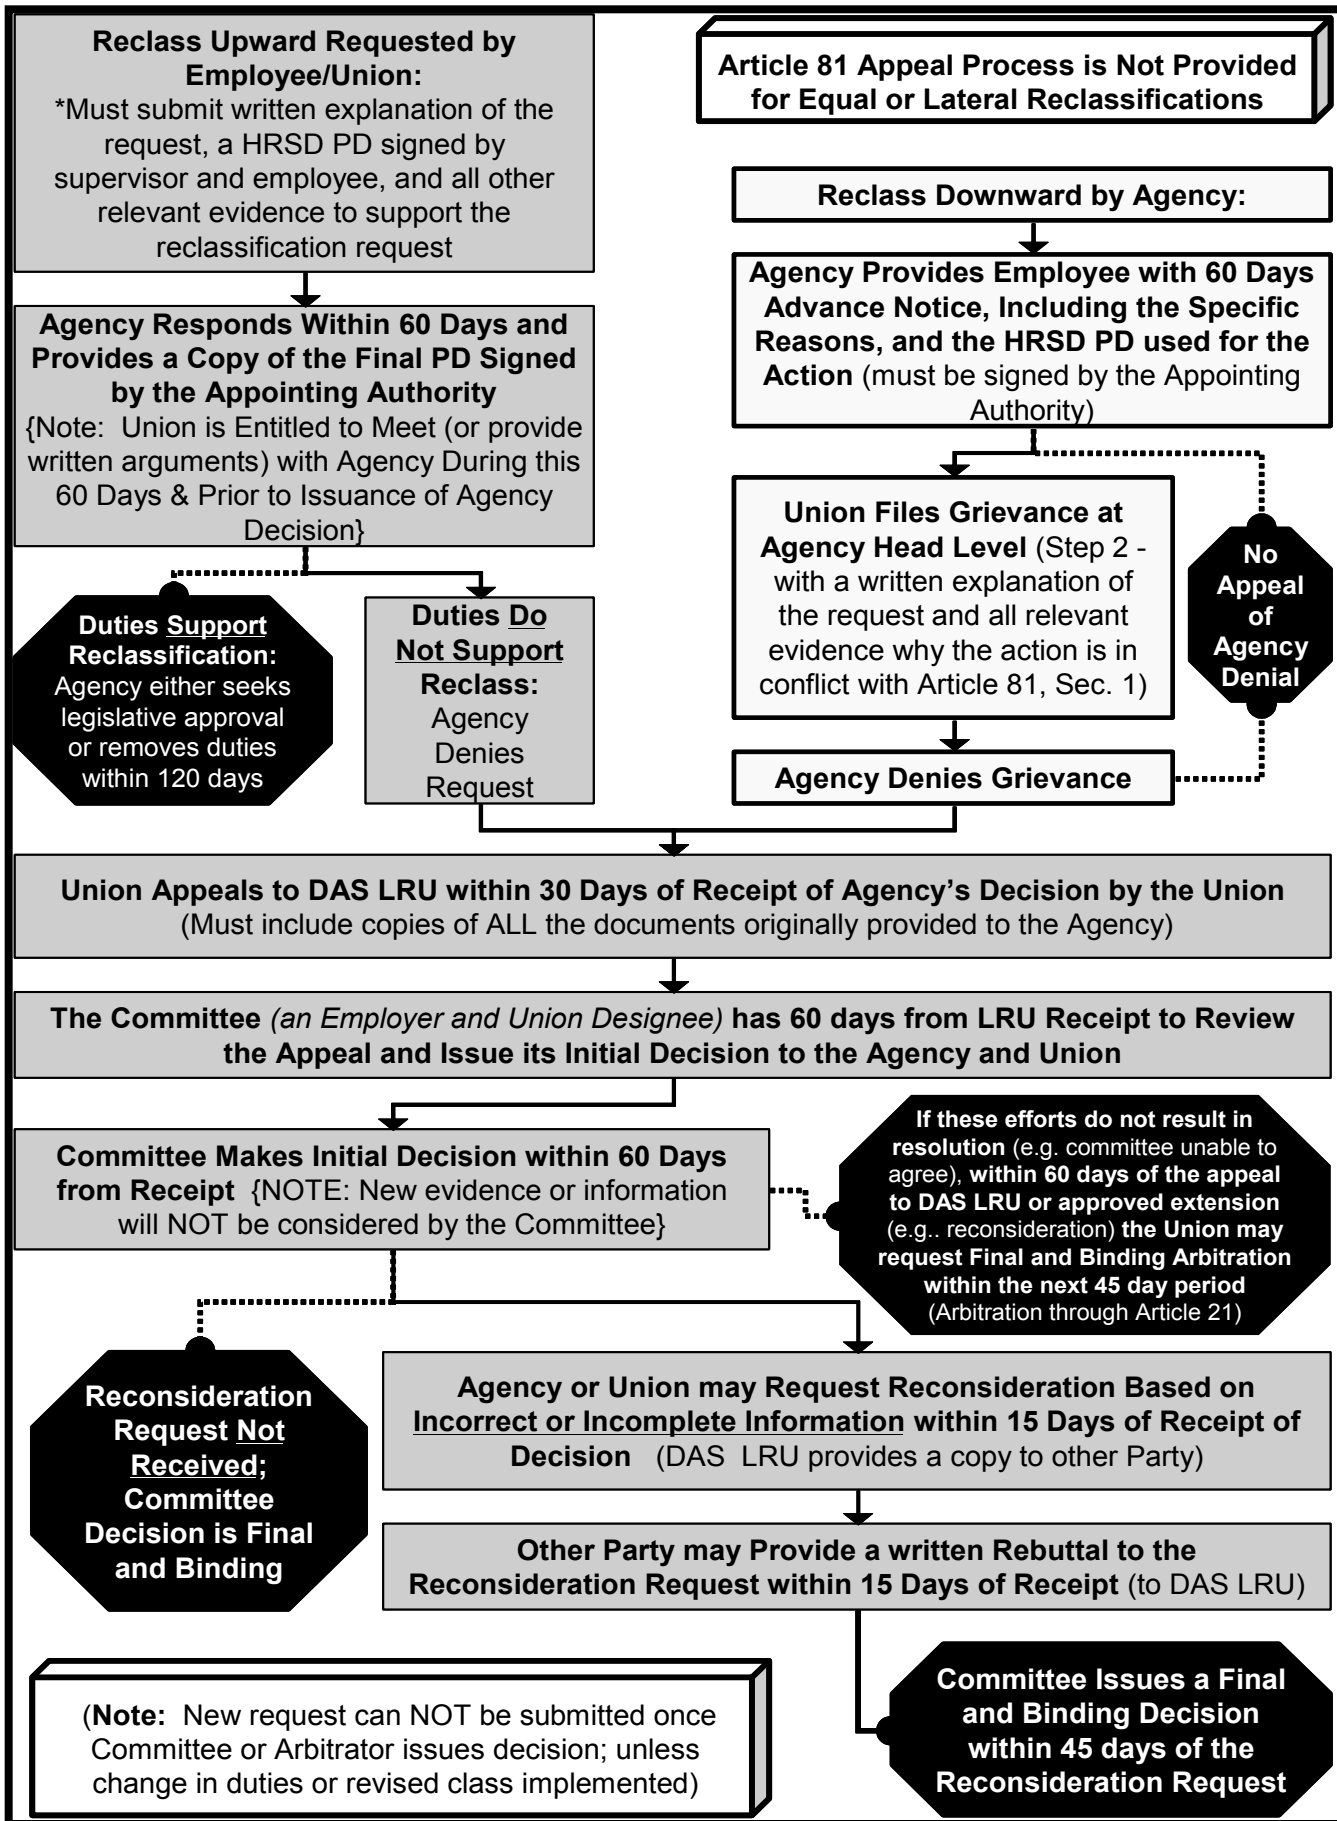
Reclass Upward Requested by Employee/Union:
*Must submit written explanation of the request, a HRSD PD signed by supervisor and employee, and all other relevant evidence to support the reclassification request

Article 81 Appeal Process is Not Provided for Equal or Lateral Reclassifications

Reclass Downward by Agency:

Agency Provides Employee with 60 Days Advance Notice, Including the Specific Reasons, and the HRSD PD used for the Action (must be signed by the Appointing Authority)

Agency Responds Within 60 Days and Provides a Copy of the Final PD Signed by the Appointing Authority
{Note: Union is Entitled to Meet (or provide written arguments) with Agency During this 60 Days & Prior to Issuance of Agency Decision}

Union Files Grievance at Agency Head Level (Step 2 - with a written explanation of the request and all relevant evidence why the action is in conflict with Article 81, Sec. 1)

No Appeal of Agency Denial

Duties Support Reclassification: Agency either seeks legislative approval or removes duties within 120 days

Duties Do Not Support Reclass: Agency Denies Request

Agency Denies Grievance

Union Appeals to DAS LRU within 30 Days of Receipt of Agency's Decision by the Union
(Must include copies of ALL the documents originally provided to the Agency)

The Committee (an Employer and Union Designee) has 60 days from LRU Receipt to Review the Appeal and Issue its Initial Decision to the Agency and Union

Committee Makes Initial Decision within 60 Days from Receipt {NOTE: New evidence or information will NOT be considered by the Committee}

If these efforts do not result in resolution (e.g. committee unable to agree), within 60 days of the appeal to DAS LRU or approved extension (e.g.. reconsideration) the Union may request Final and Binding Arbitration within the next 45 day period (Arbitration through Article 21)

Reconsideration Request Not Received; Committee Decision is Final and Binding

Agency or Union may Request Reconsideration Based on Incorrect or Incomplete Information within 15 Days of Receipt of Decision (DAS LRU provides a copy to other Party)

Other Party may Provide a written Rebuttal to the Reconsideration Request within 15 Days of Receipt (to DAS LRU)

(Note: New request can NOT be submitted once Committee or Arbitrator issues decision; unless change in duties or revised class implemented)

Committee Issues a Final and Binding Decision within 45 days of the Reconsideration Request